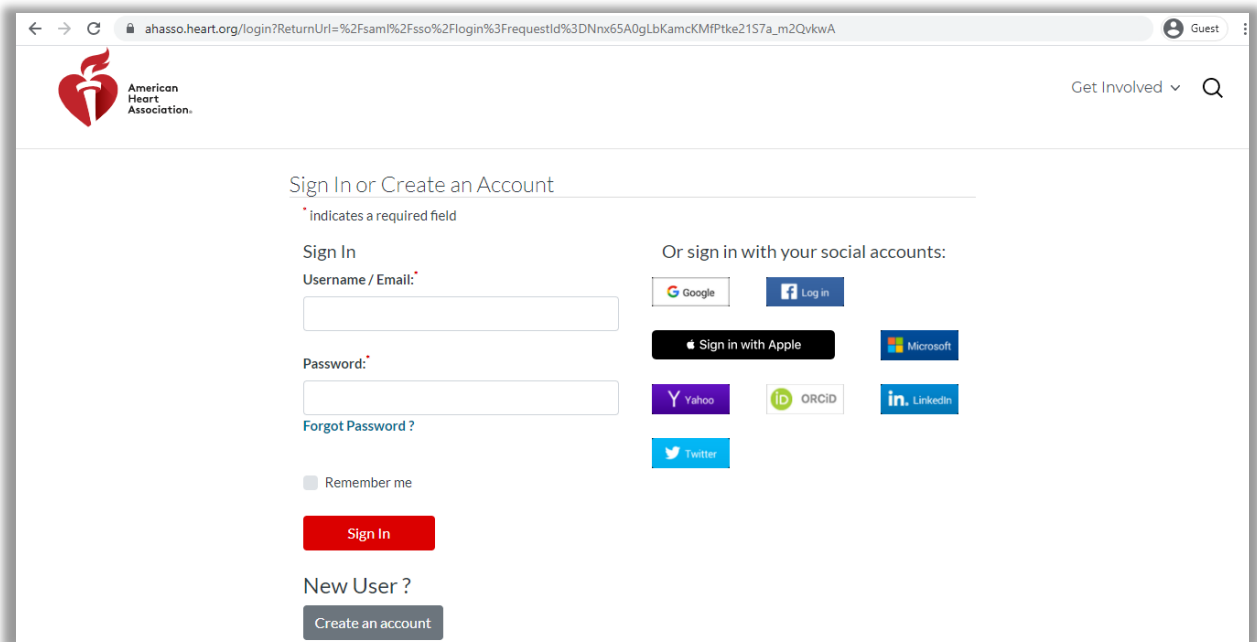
ahasso.heart.org/login?ReturnUrl=%2Fsaml%2Fsso%2Flogin%3FrequestId%3DNnx65A0gLbKamcKMfPtke21S7a_m2QvkwA

Guest

American Heart Association.

Get Involved

Sign In or Create an Account

* indicates a required field

Sign In

Username / Email:*

Password:*

Forgot Password ?

Remember me

Sign In

New User ?

Create an account

Or sign in with your social accounts:

Google

Log in

Sign in with Apple

Microsoft

Yahoo

ORCiD

LinkedIn

Twitter